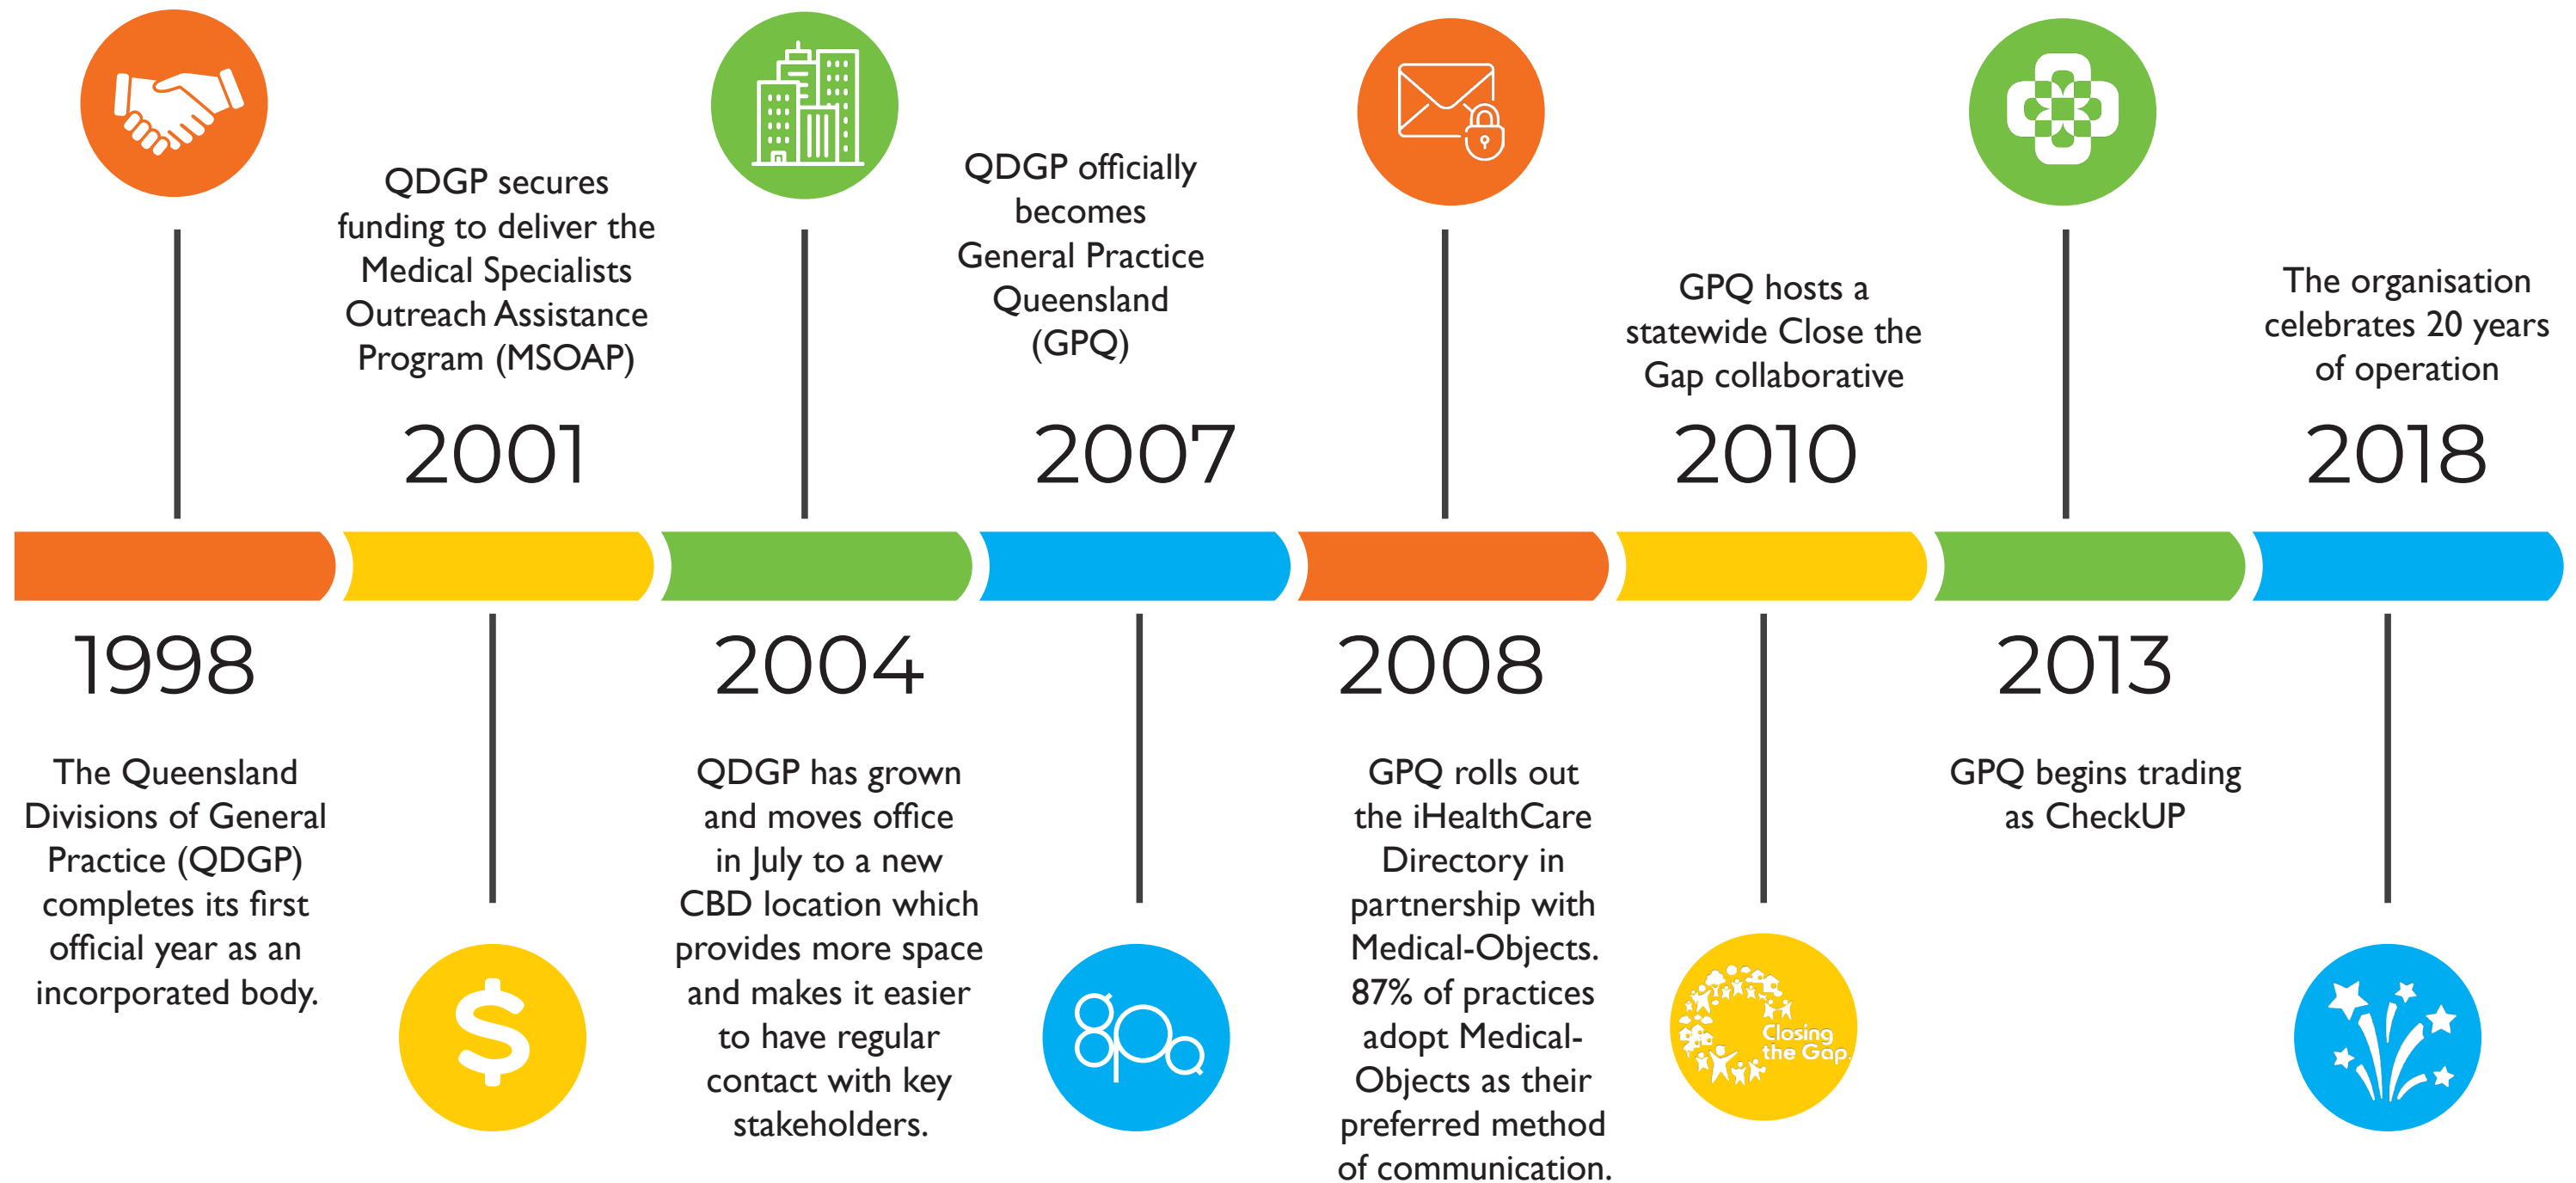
QDGP secures funding to deliver the Medical Specialists Outreach Assistance Program (MSOAP)

2001

QDGP officially becomes General Practice Queensland (GPQ)

2007

GPQ hosts a statewide Close the Gap collaborative

2010

The organisation celebrates 20 years of operation

2018

1998

The Queensland Divisions of General Practice (QDGP) completes its first official year as an incorporated body.

2004

QDGP has grown and moves office in July to a new CBD location which provides more space and makes it easier to have regular contact with key stakeholders.

2008

GPQ rolls out the iHealthCare Directory in partnership with Medical-Objects. 87% of practices adopt Medical-Objects as their preferred method of communication.

2013

GPQ begins trading as CheckUP

Closing the Gap